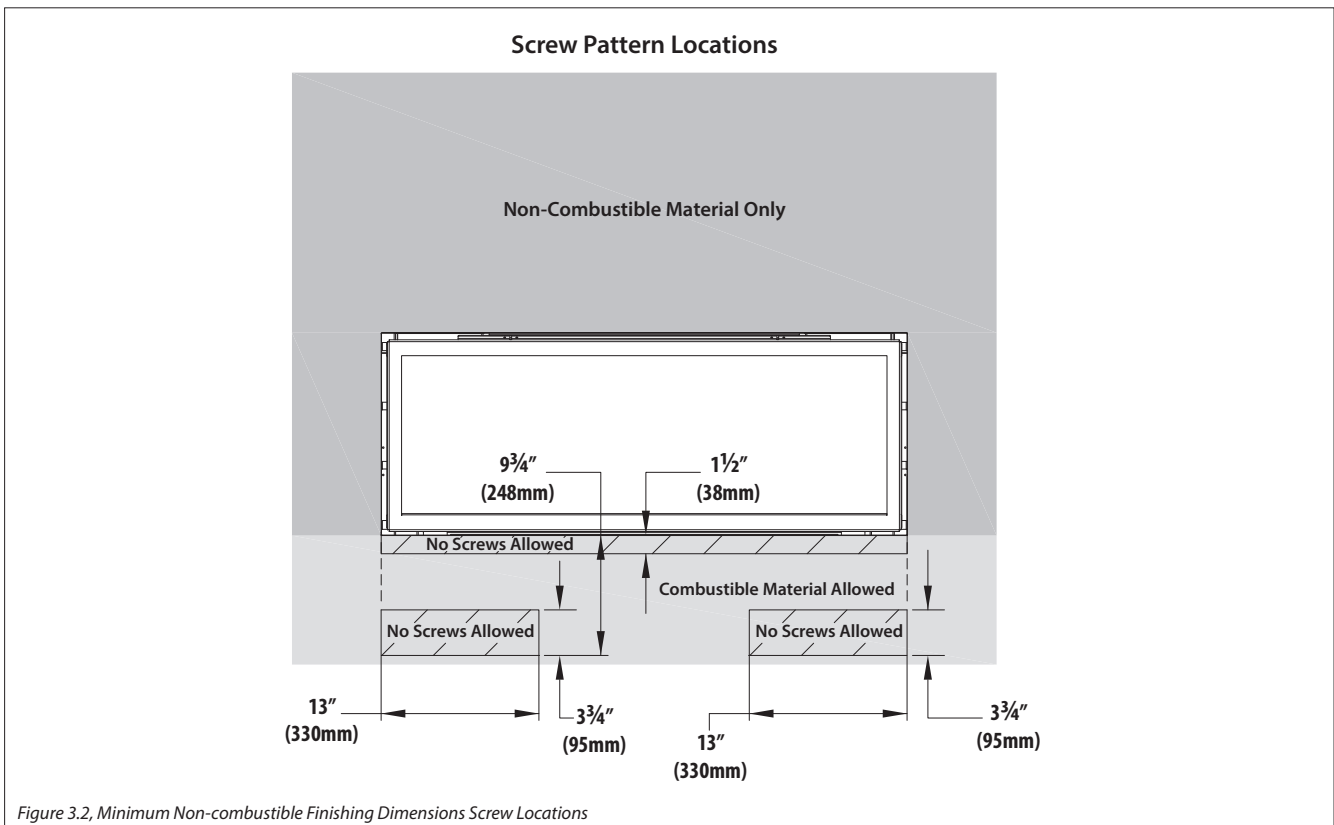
Screw Pattern Locations

Non-Combustible Material Only

9¾″
(248mm)

1½″
(38mm)

No Screws Allowed

Combustible Material Allowed

No Screws Allowed

No Screws Allowed

13″
(330mm)

3¾″
(95mm)

13″
(330mm)

3¾″
(95mm)

Figure 3.2, Minimum Non-combustible Finishing Dimensions Screw Locations